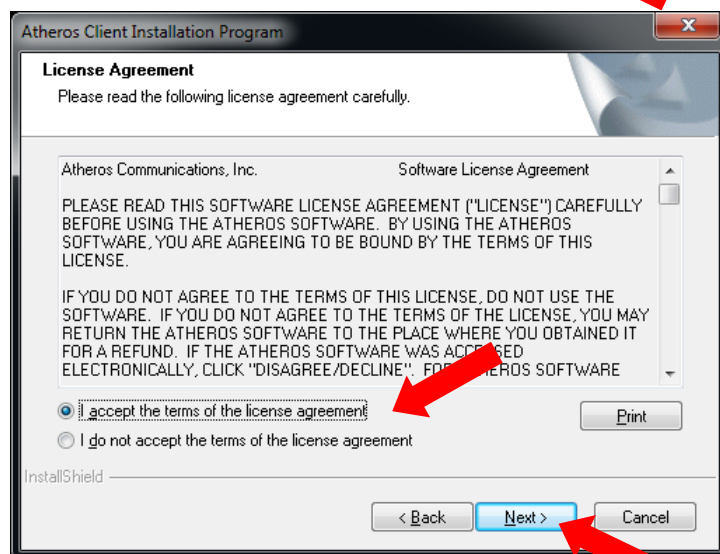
Atheros Client Installation Program

License Agreement
Please read the following license agreement carefully.

Atheros Communications, Inc. Software License Agreement

PLEASE READ THIS SOFTWARE LICENSE AGREEMENT ("LICENSE") CAREFULLY BEFORE USING THE ATHEROS SOFTWARE. BY USING THE ATHEROS SOFTWARE, YOU ARE AGREEING TO BE BOUND BY THE TERMS OF THIS LICENSE.

IF YOU DO NOT AGREE TO THE TERMS OF THIS LICENSE, DO NOT USE THE SOFTWARE. IF YOU DO NOT AGREE TO THE TERMS OF THE LICENSE, YOU MAY RETURN THE ATHEROS SOFTWARE TO THE PLACE WHERE YOU OBTAINED IT FOR A REFUND. IF THE ATHEROS SOFTWARE WAS ACC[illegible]SED ELECTRONICALLY, CLICK "DISAGREE/DECLINE". FO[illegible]EROS SOFTWARE

I accept the terms of the license agreement
I do not accept the terms of the license agreement

Print

InstallShield

< Back Next > Cancel